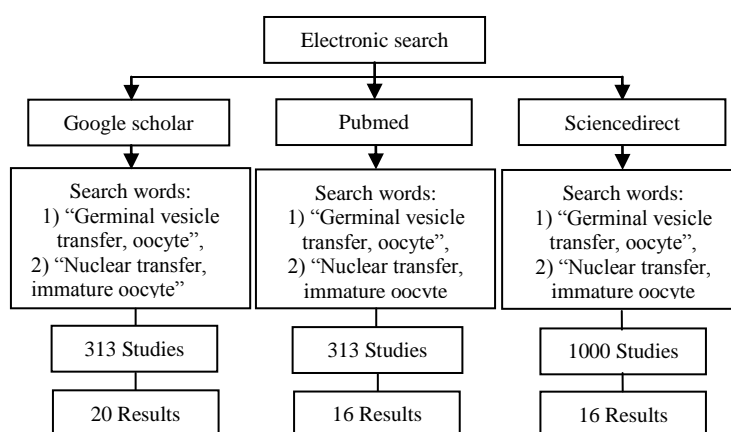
Electronic search

Google scholar

Search words:
1) “Germinal vesicle transfer, oocyte”,
2) “Nuclear transfer, immature oocyte”

313 Studies

20 Results

Pubmed

Search words:
1) “Germinal vesicle transfer, oocyte”,
2) “Nuclear transfer, immature oocyte

313 Studies

16 Results

Sciencedirect

Search words:
1) “Germinal vesicle transfer, oocyte”,
2) “Nuclear transfer, immature oocyte

1000 Studies

16 Results